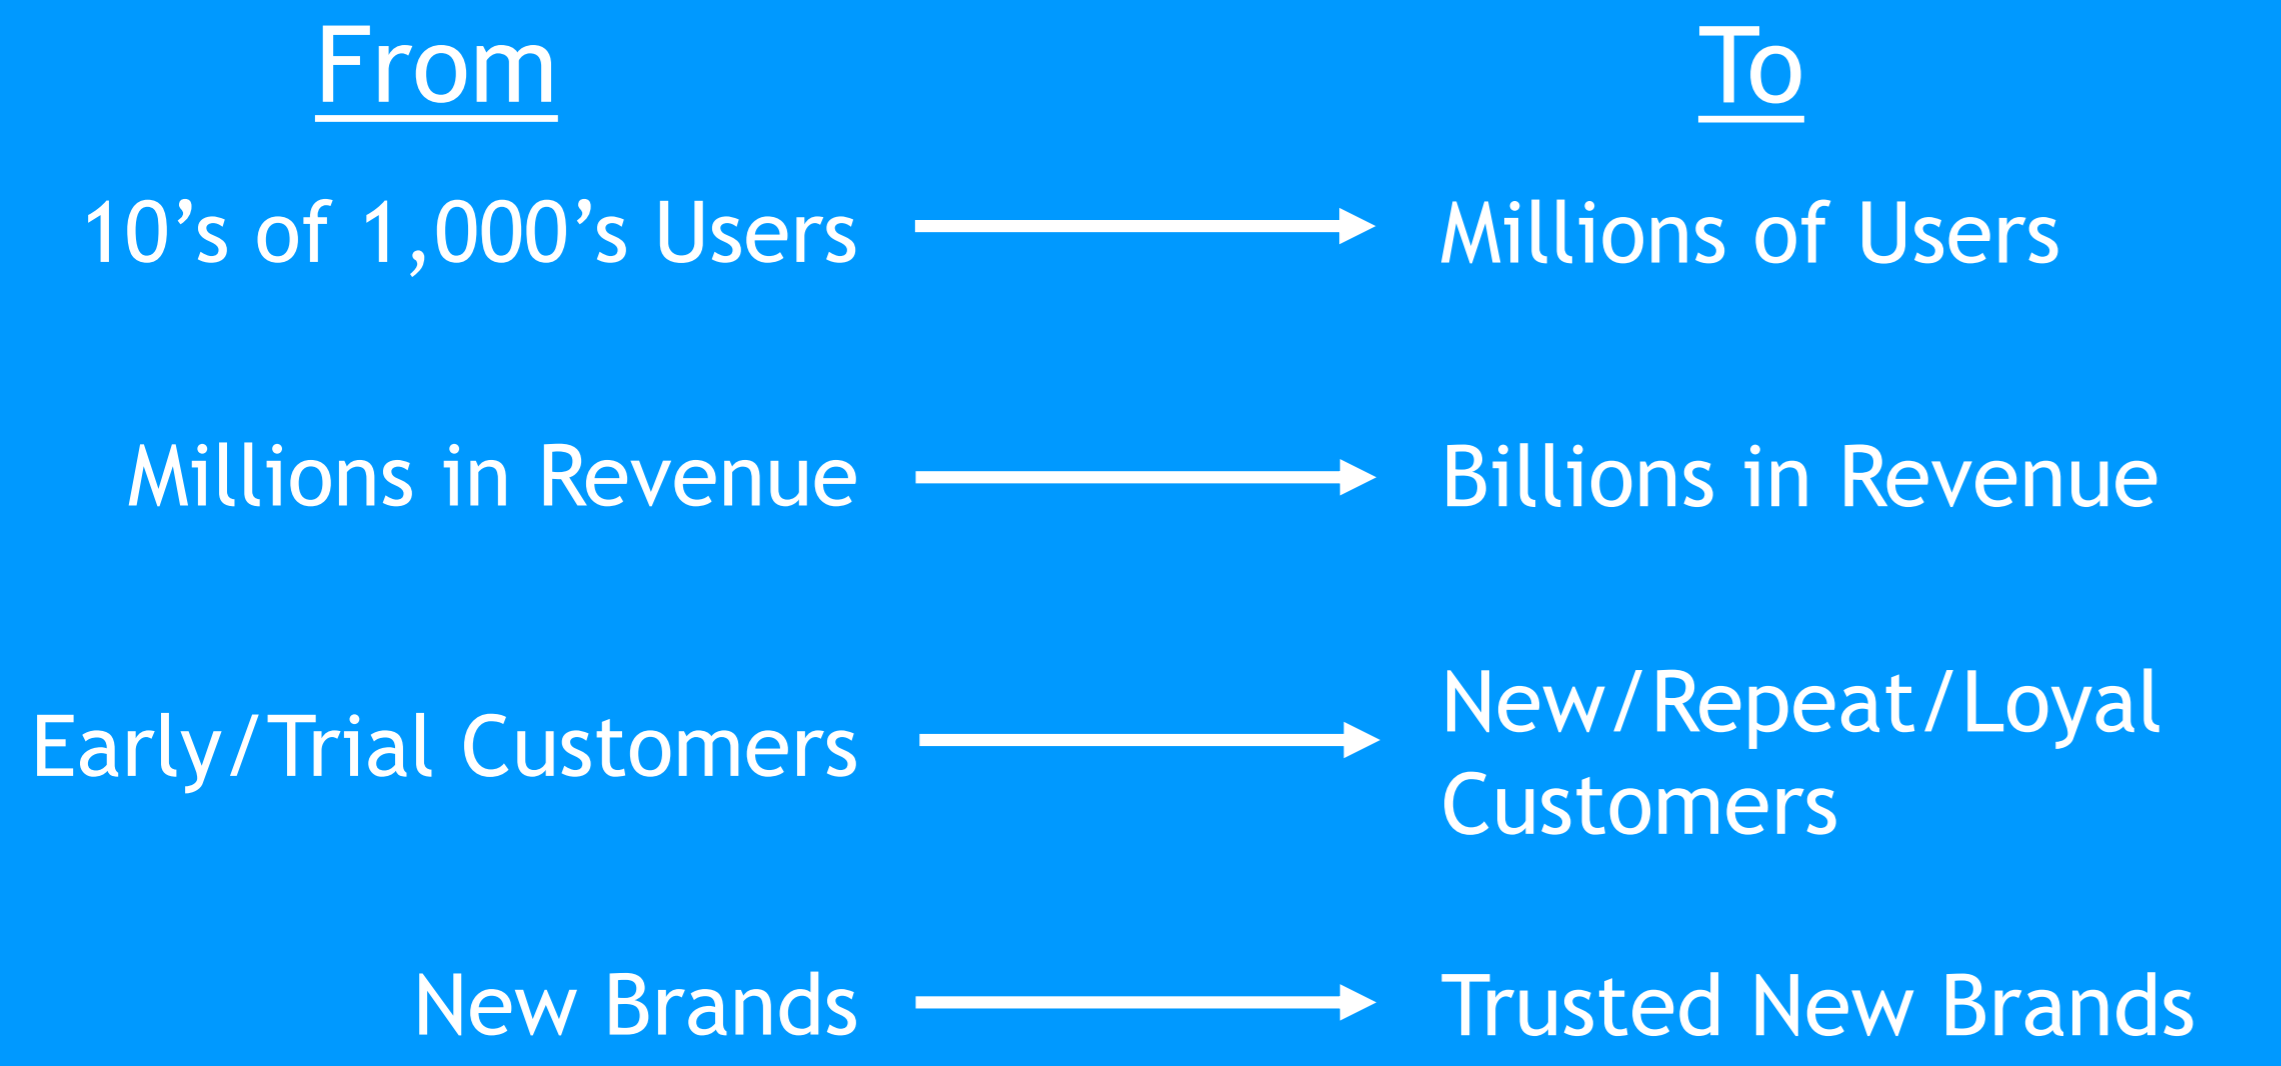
| From | To |
|---|---|
| 10’s of 1,000’s Users | Millions of Users |
| Millions in Revenue | Billions in Revenue |
| Early/Trial Customers | New/Repeat/Loyal Customers |
| New Brands | Trusted New Brands |